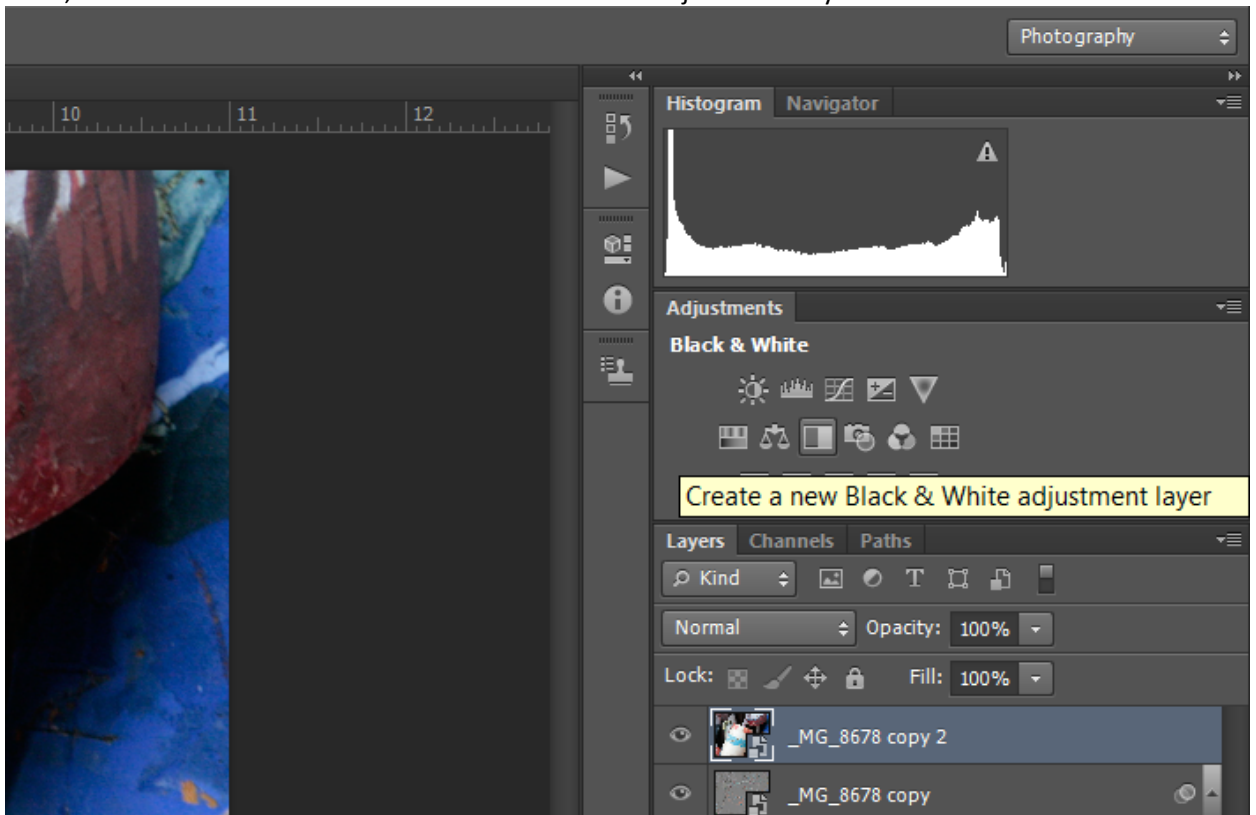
Photography

10
11
12

Histogram
Navigator

Adjustments
Black & White

Create a new Black & White adjustment layer

Layers
Channels
Paths

Kind

Normal
Opacity:
100%

Lock:
Fill:
100%

_MG_8678 copy 2
_MG_8678 copy